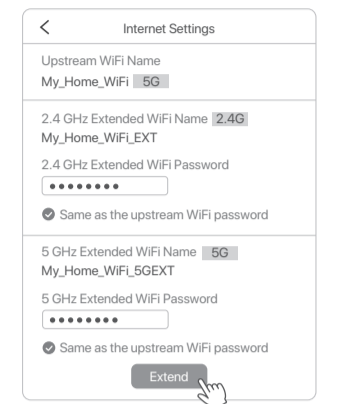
<

Internet Settings

Upstream WiFi Name

My_Home_WiFi 5G

2.4 GHz Extended WiFi Name 2.4G

My_Home_WiFi_EXT

2.4 GHz Extended WiFi Password

••••••••

Same as the upstream WiFi password

5 GHz Extended WiFi Name 5G

My_Home_WiFi_5GEXT

5 GHz Extended WiFi Password

••••••••

Same as the upstream WiFi password

Extend